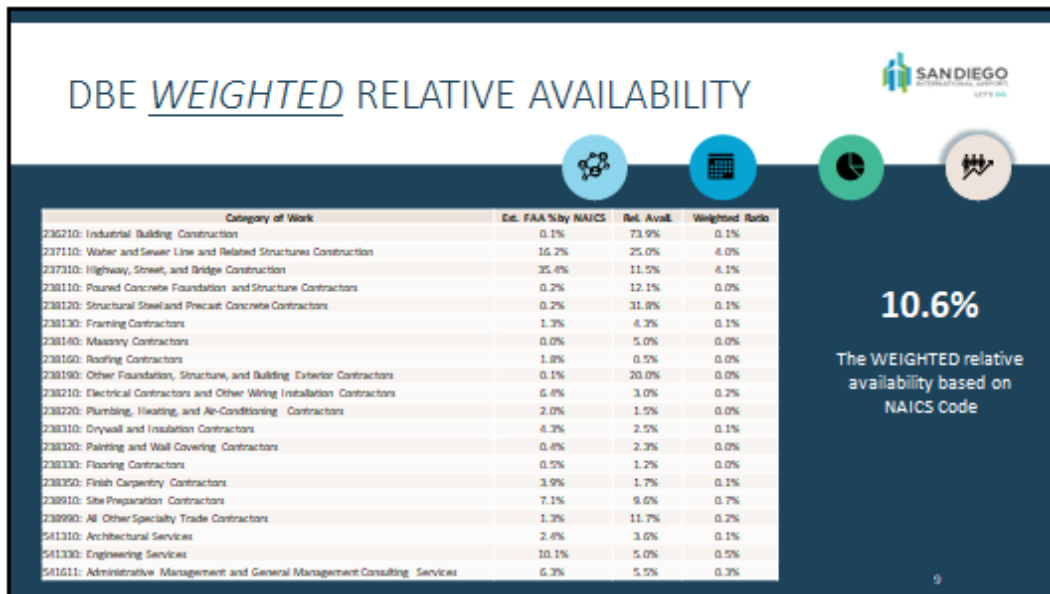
DBE WEIGHTED RELATIVE AVAILABILITY

SAN DIEGO INTERNATIONAL AIRPORT
LET'S GO.

| Category of Work | Est. FAA % by NAICS | Rel. Avail. | Weighted Ratio |
|---|---|---|---|
| 236210: Industrial Building Construction | 0.1% | 73.9% | 0.1% |
| 237110: Water and Sewer Line and Related Structures Construction | 16.2% | 25.0% | 4.0% |
| 237310: Highway, Street, and Bridge Construction | 35.4% | 11.5% | 4.1% |
| 238110: Poured Concrete Foundation and Structure Contractors | 0.2% | 12.1% | 0.0% |
| 238120: Structural Steel and Precast Concrete Contractors | 0.2% | 31.8% | 0.1% |
| 238130: Framing Contractors | 1.3% | 4.3% | 0.1% |
| 238140: Masonry Contractors | 0.0% | 5.0% | 0.0% |
| 238160: Roofing Contractors | 1.8% | 0.5% | 0.0% |
| 238190: Other Foundation, Structure, and Building Exterior Contractors | 0.1% | 20.0% | 0.0% |
| 238210: Electrical Contractors and Other Wiring Installation Contractors | 6.4% | 3.0% | 0.2% |
| 238220: Plumbing, Heating, and Air-Conditioning Contractors | 2.0% | 1.5% | 0.0% |
| 238310: Drywall and Insulation Contractors | 4.3% | 2.5% | 0.1% |
| 238320: Painting and Wall Covering Contractors | 0.4% | 2.3% | 0.0% |
| 238330: Flooring Contractors | 0.5% | 1.2% | 0.0% |
| 238350: Finish Carpentry Contractors | 3.9% | 1.7% | 0.1% |
| 238910: Site Preparation Contractors | 7.1% | 9.6% | 0.7% |
| 238990: All Other Specialty Trade Contractors | 1.3% | 11.7% | 0.2% |
| 541310: Architectural Services | 2.4% | 3.6% | 0.1% |
| 541330: Engineering Services | 10.1% | 5.0% | 0.5% |
| 541611: Administrative Management and General Management Consulting Services | 6.3% | 5.5% | 0.3% |

10.6%

The WEIGHTED relative availability based on NAICS Code

9